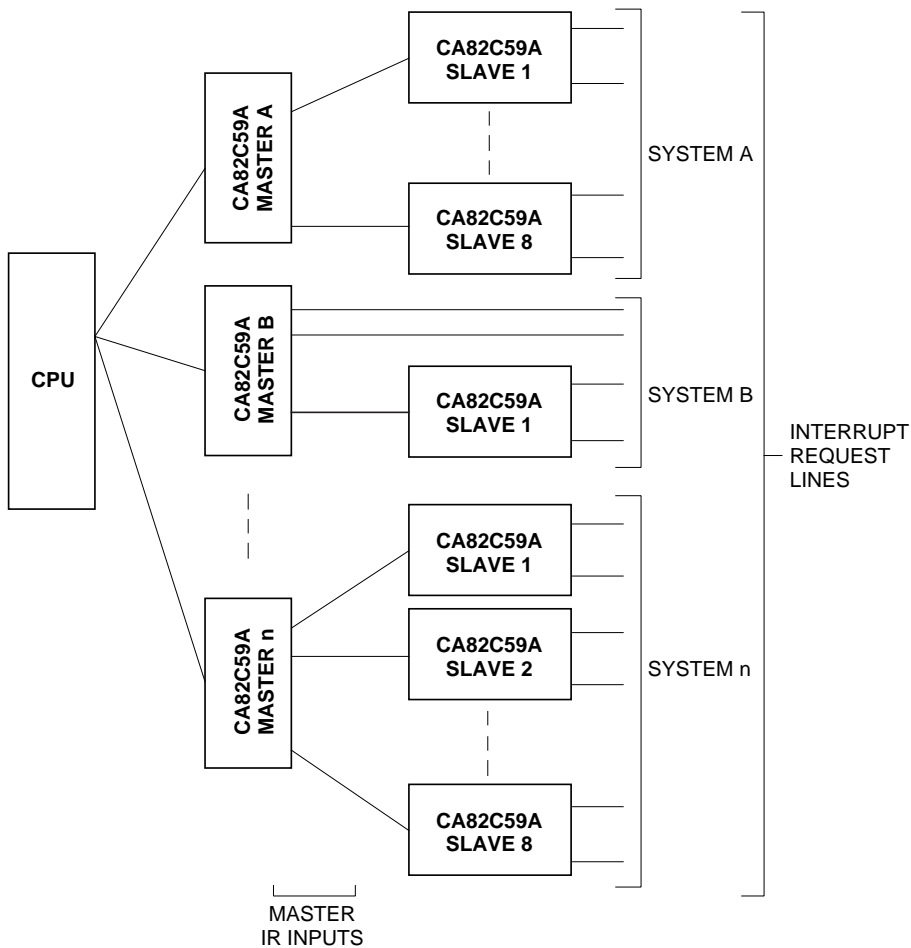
CPU

CA82C59A
MASTER A

CA82C59A
SLAVE 1

CA82C59A
SLAVE 8

SYSTEM A

CA82C59A
MASTER B

CA82C59A
SLAVE 1

SYSTEM B

INTERRUPT
REQUEST
LINES

CA82C59A
MASTER n

CA82C59A
SLAVE 1

CA82C59A
SLAVE 2

CA82C59A
SLAVE 8

SYSTEM n

MASTER
IR INPUTS